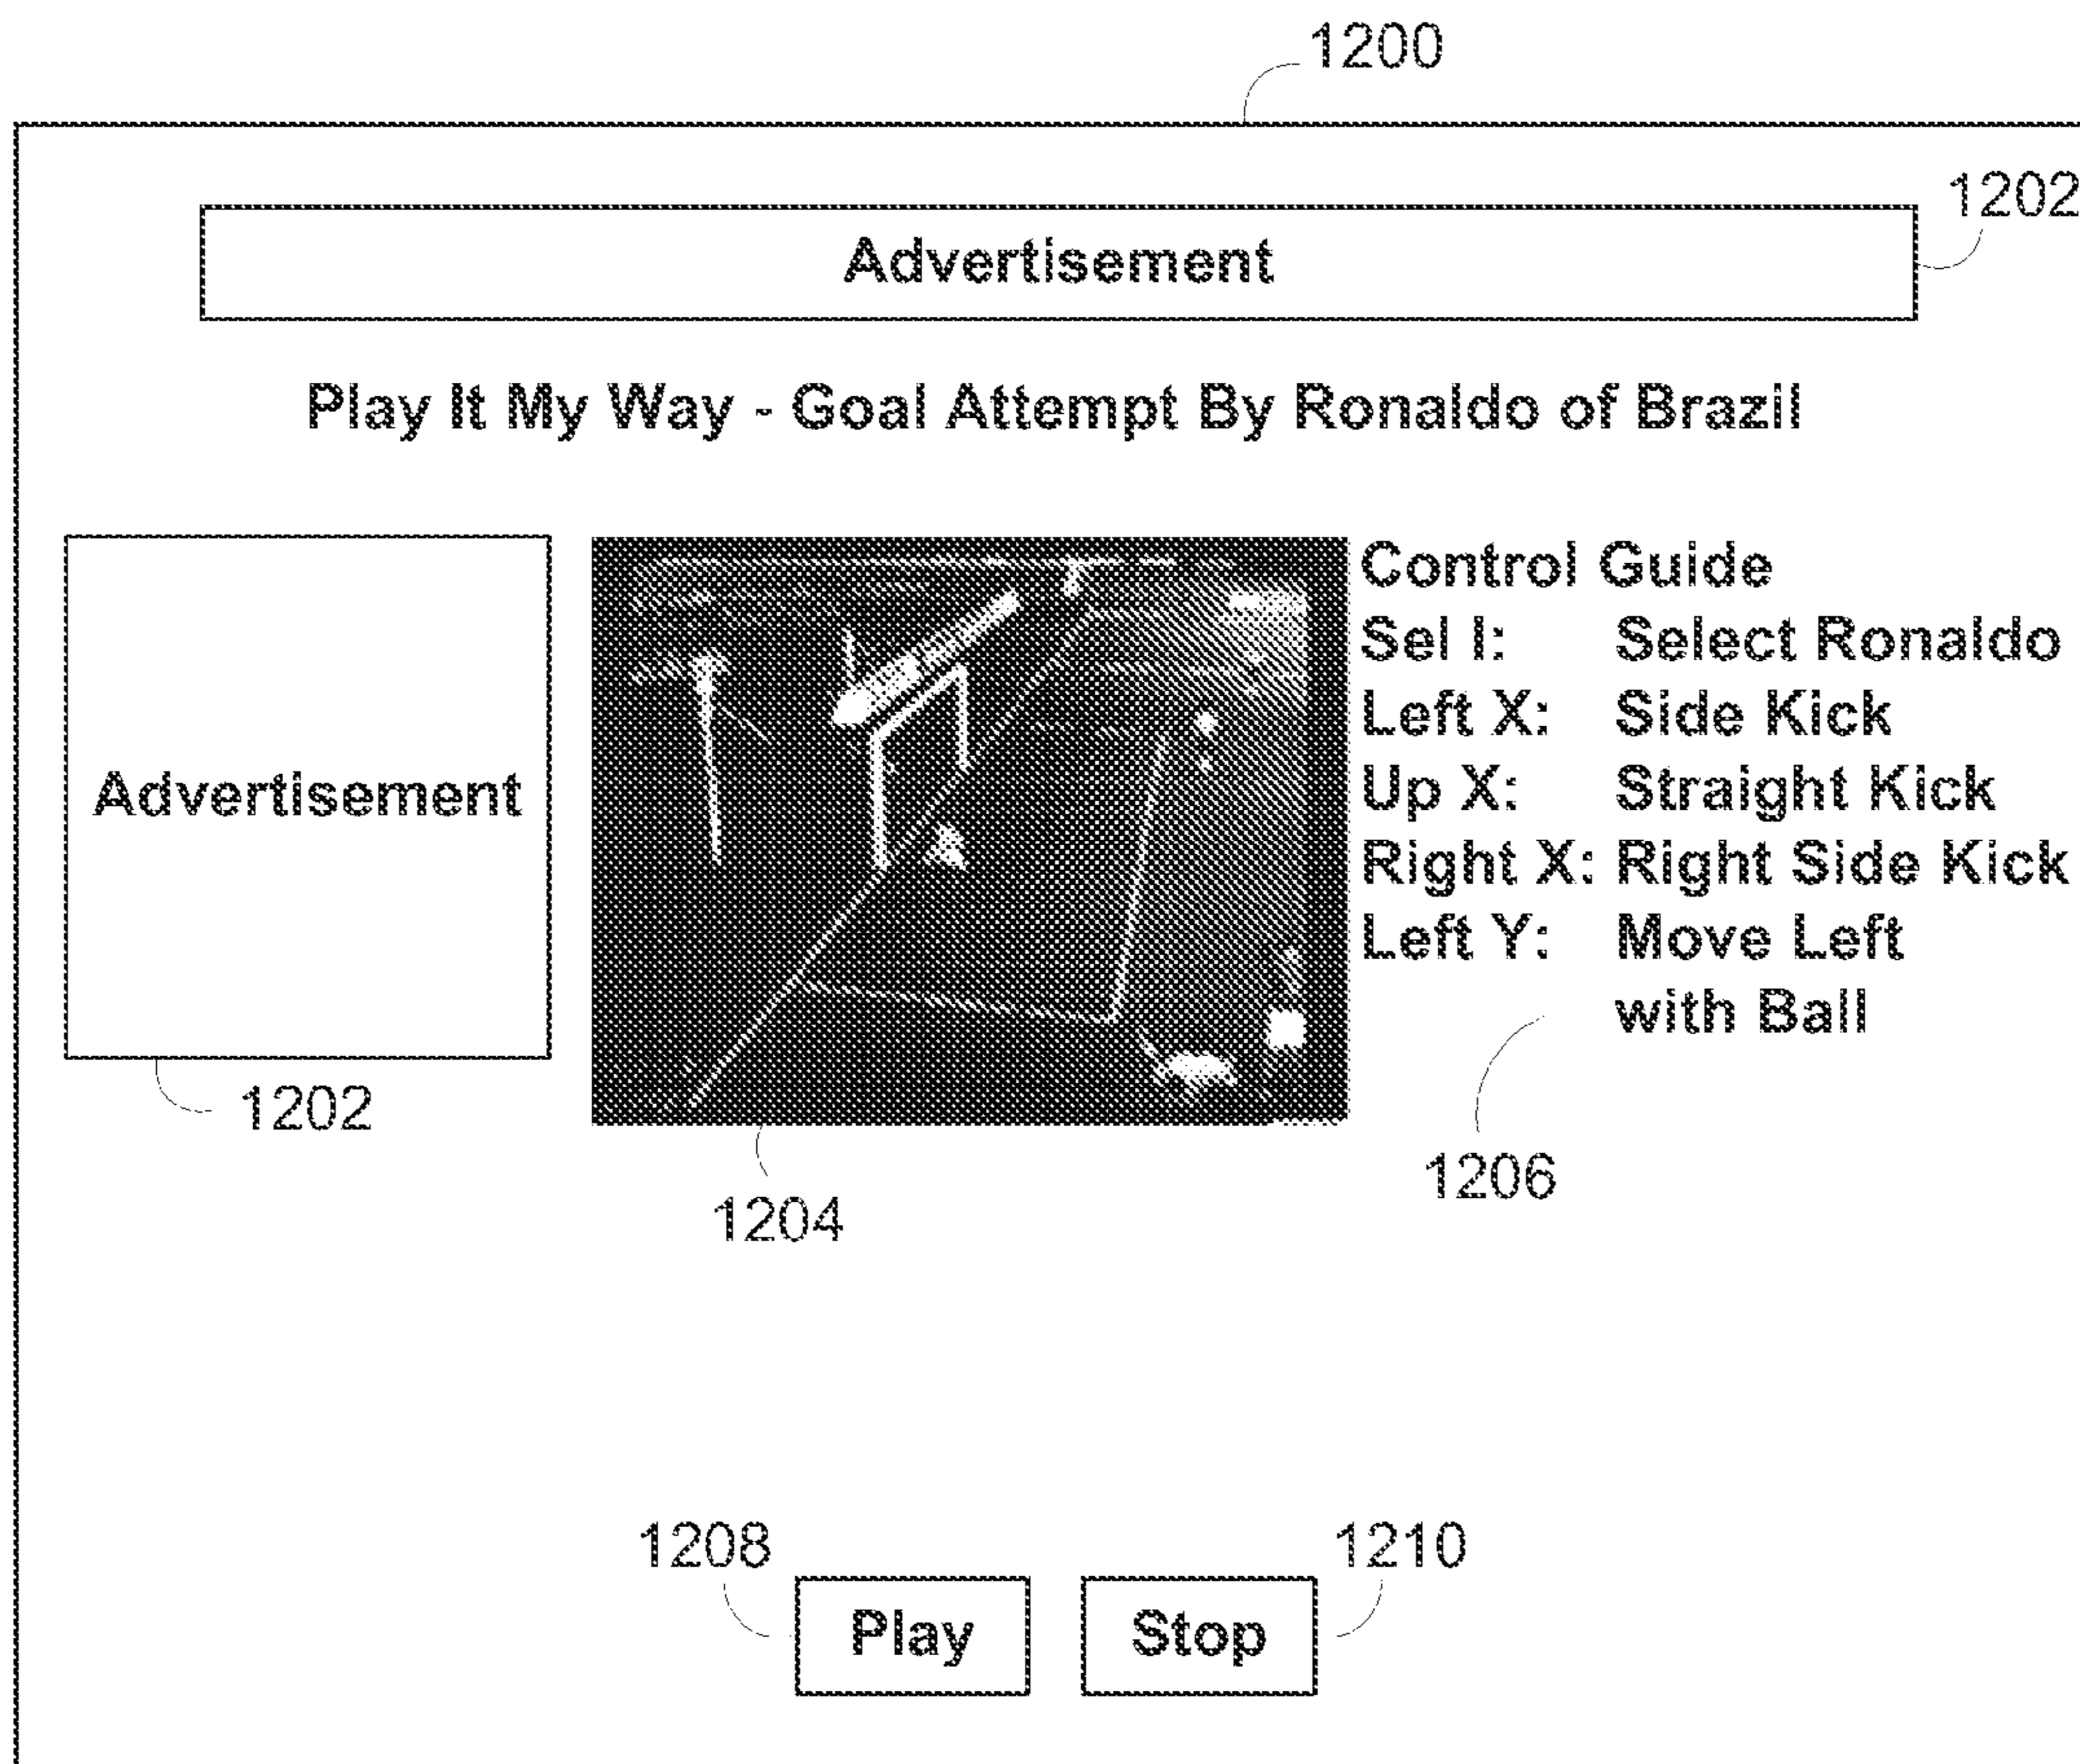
1200

1202

Advertisement

Play It My Way - Goal Attempt By Ronaldo of Brazil

Advertisement

1202

Control Guide
Sel I: Select Ronaldo
Left X: Side Kick
Up X: Straight Kick
Right X: Right Side Kick
Left Y: Move Left with Ball

1204

1206

1208

1210

Play

Stop